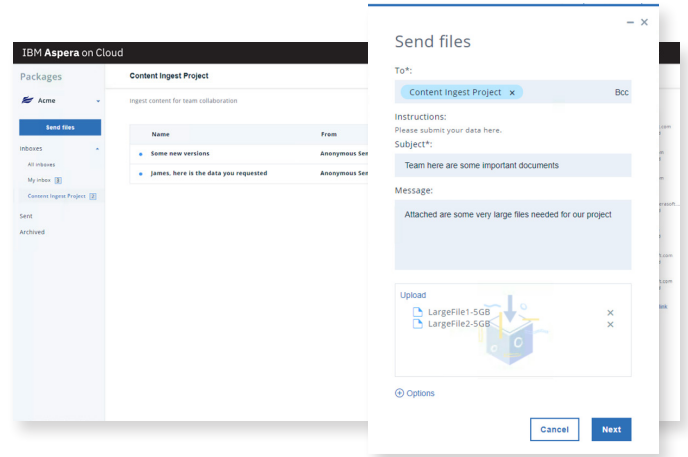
IBM Aspera on Cloud

Packages

Acme

Send files

Inboxes

All inboxes

My inbox 3

Content Ingest Project 2

Sent

Archived

Content Ingest Project

Ingest content for team collaboration

| Name | From |
|---|---|
| Some new versions | Anonymous Sen |
| James, here is the data you requested | Anonymous Sen |

Send files

To*:

Content Ingest Project ×

Bcc

Instructions:

Please submit your data here.

Subject*:

Team here are some important documents

Message:

Attached are some very large files needed for our project

Upload

LargeFile1-5GB ×

LargeFile2-5GB ×

Options

Cancel

Next